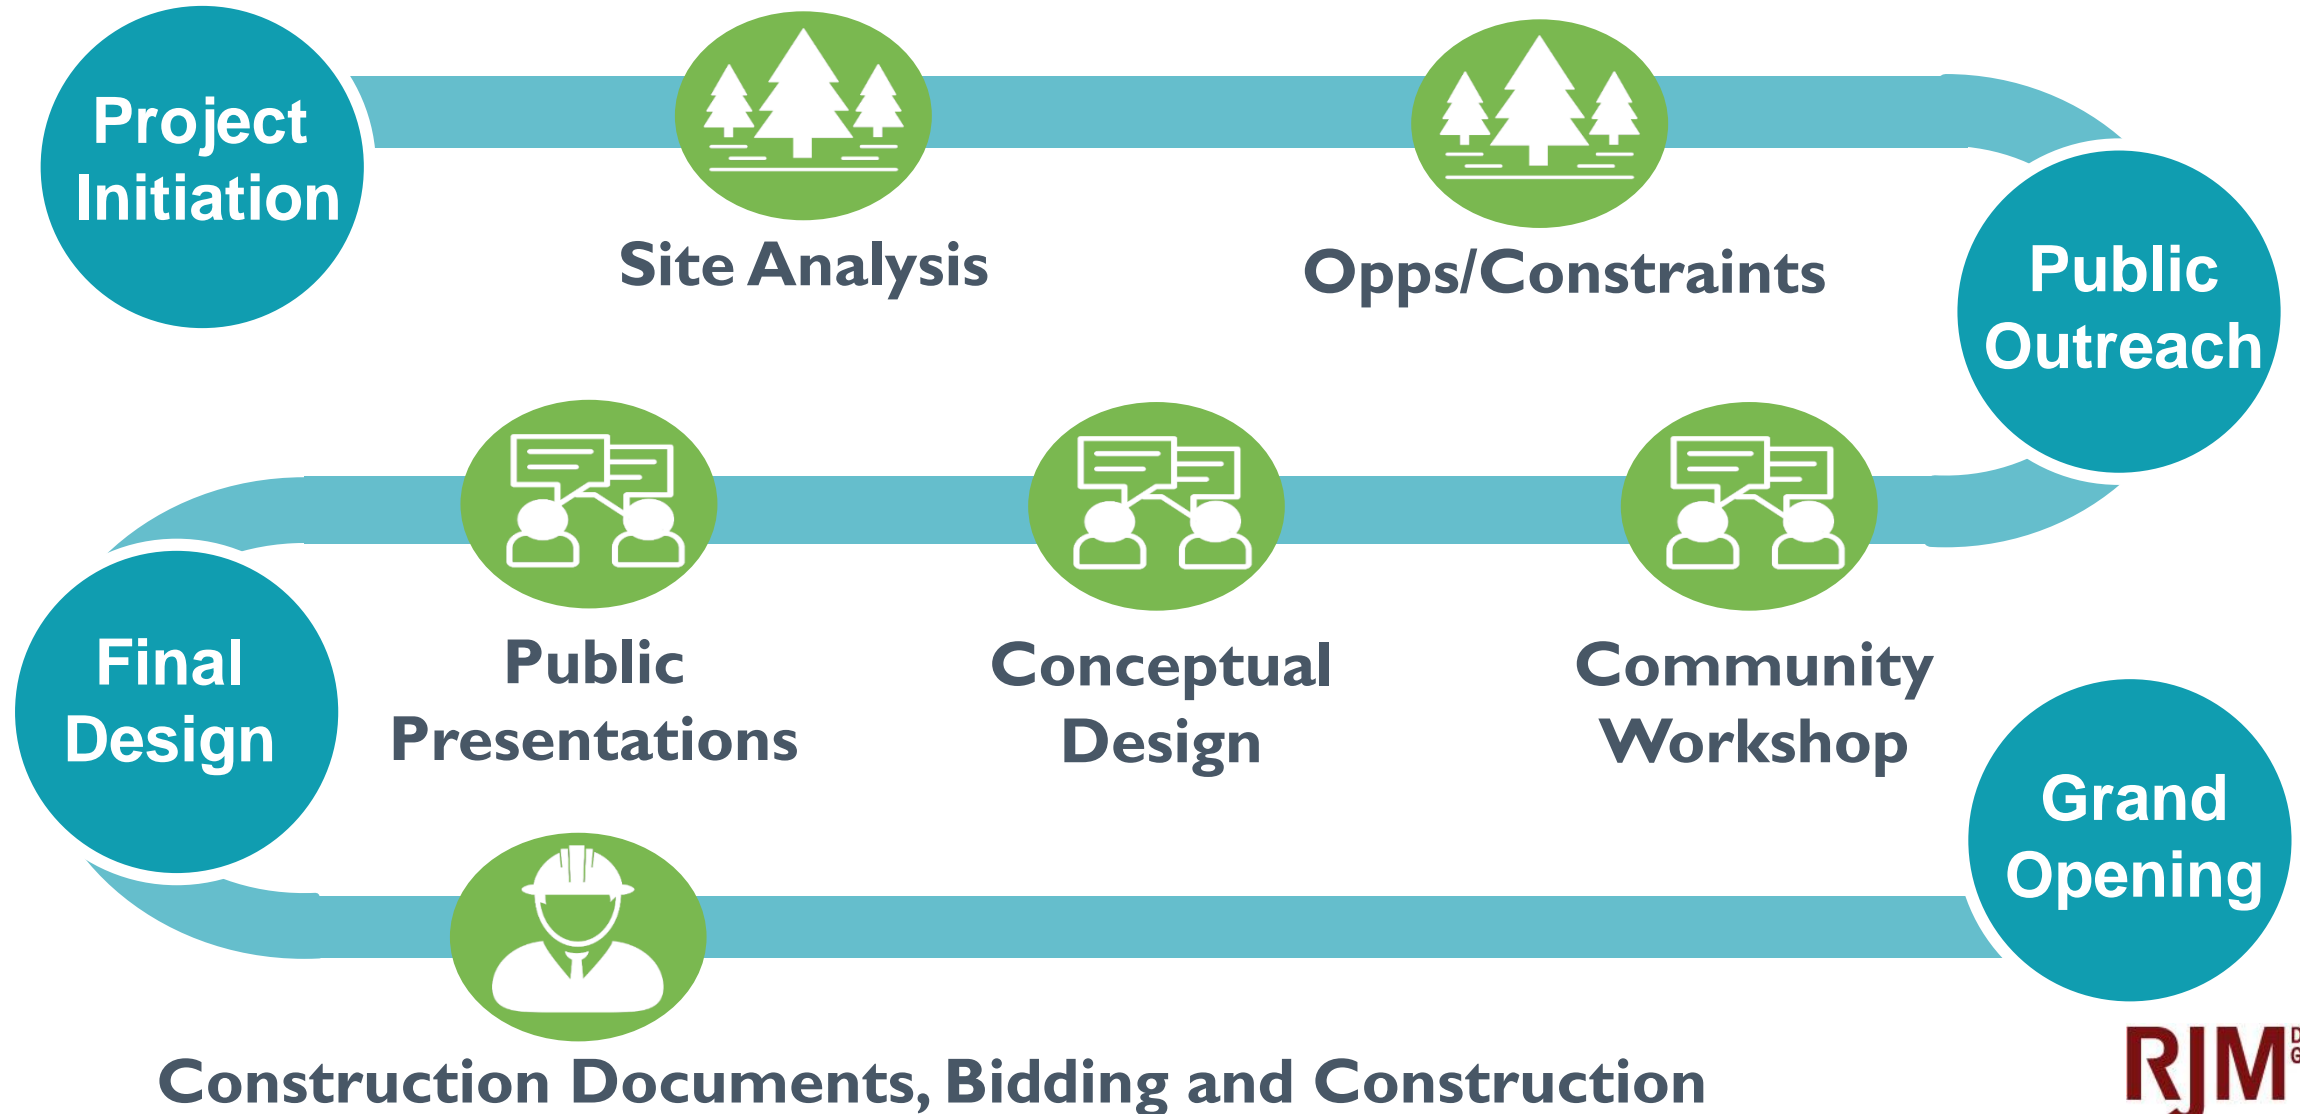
Project Initiation

Site Analysis

Opps/Constraints

Public Outreach

Community Workshop

Conceptual Design

Public Presentations

Final Design

Construction Documents, Bidding and Construction

Grand Opening

RJM